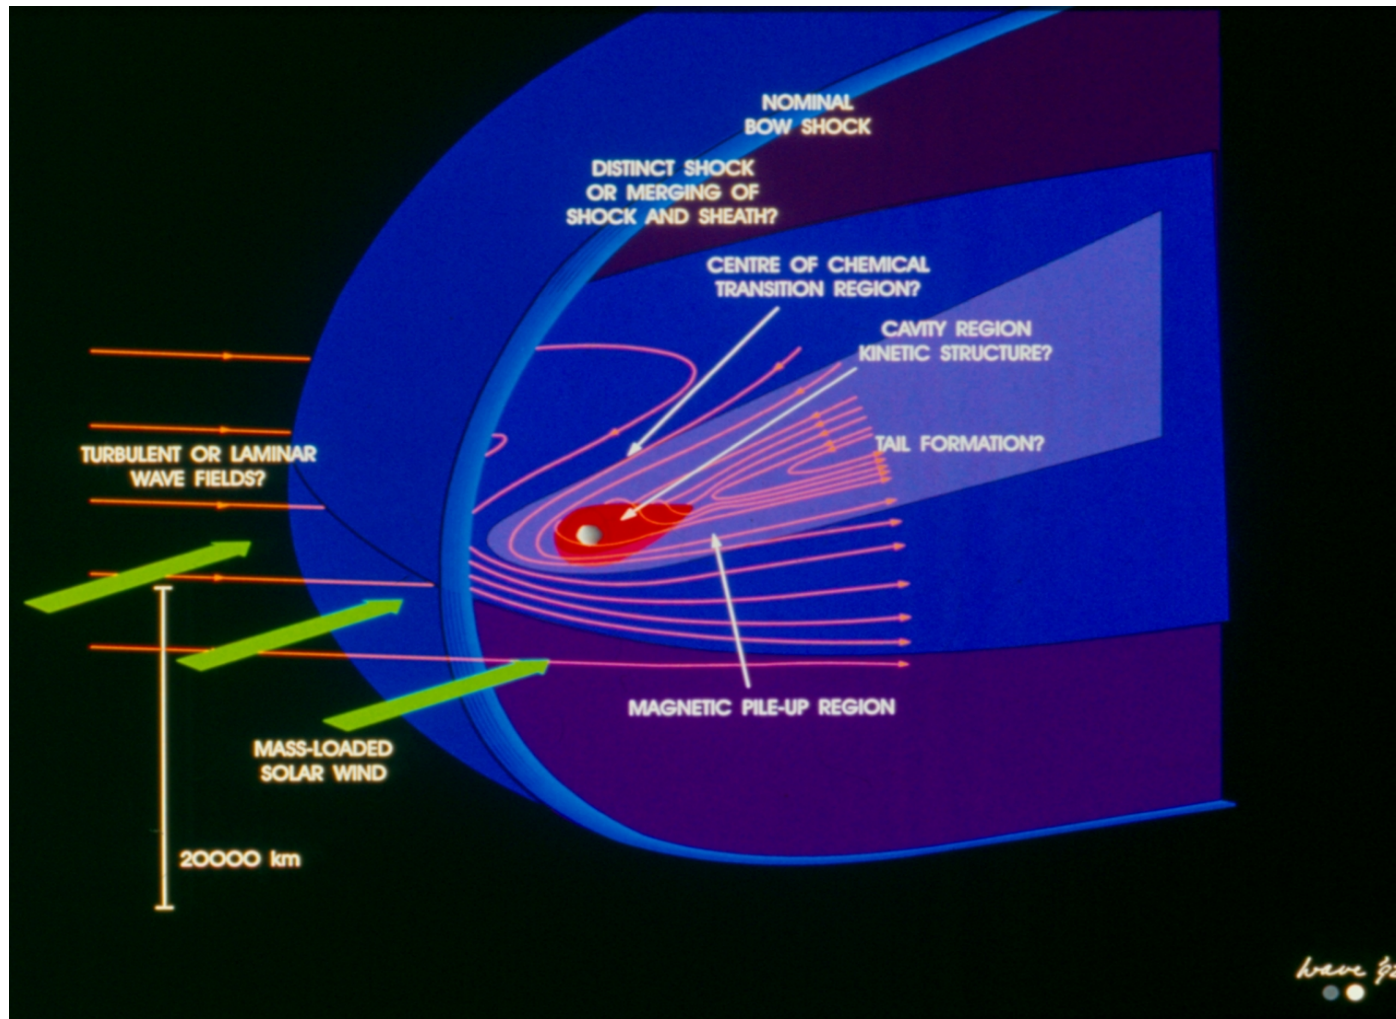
NOMINAL BOW SHOCK

DISTINCT SHOCK OR MERGING OF SHOCK AND SHEATH?

CENTRE OF CHEMICAL TRANSITION REGION?

CAVITY REGION KINETIC STRUCTURE?

TAIL FORMATION?

TURBULENT OR LAMINAR WAVE FIELDS?

MAGNETIC PILE-UP REGION

MASS-LOADED SOLAR WIND

20000 km

wave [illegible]